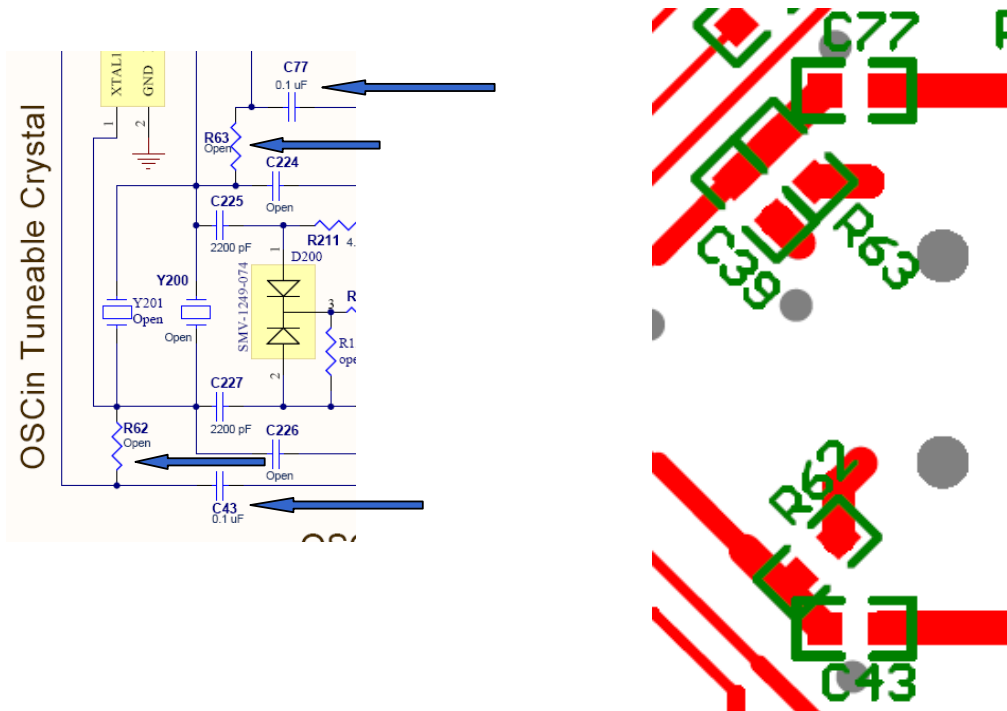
OSCin Tuneable Crystal

XTAL1
GND
1
2
C77
0.1 uF
R63
Open
C224
Open
C225
2200 pF
R211
4.
1
D200
Y200
Open
Y201
Open
SMV-1249-074
3
R
R1
ope
2
C227
2200 pF
R62
Open
C226
Open
C43
0.1 uF
OS

C77
R63
C39
R62
C43